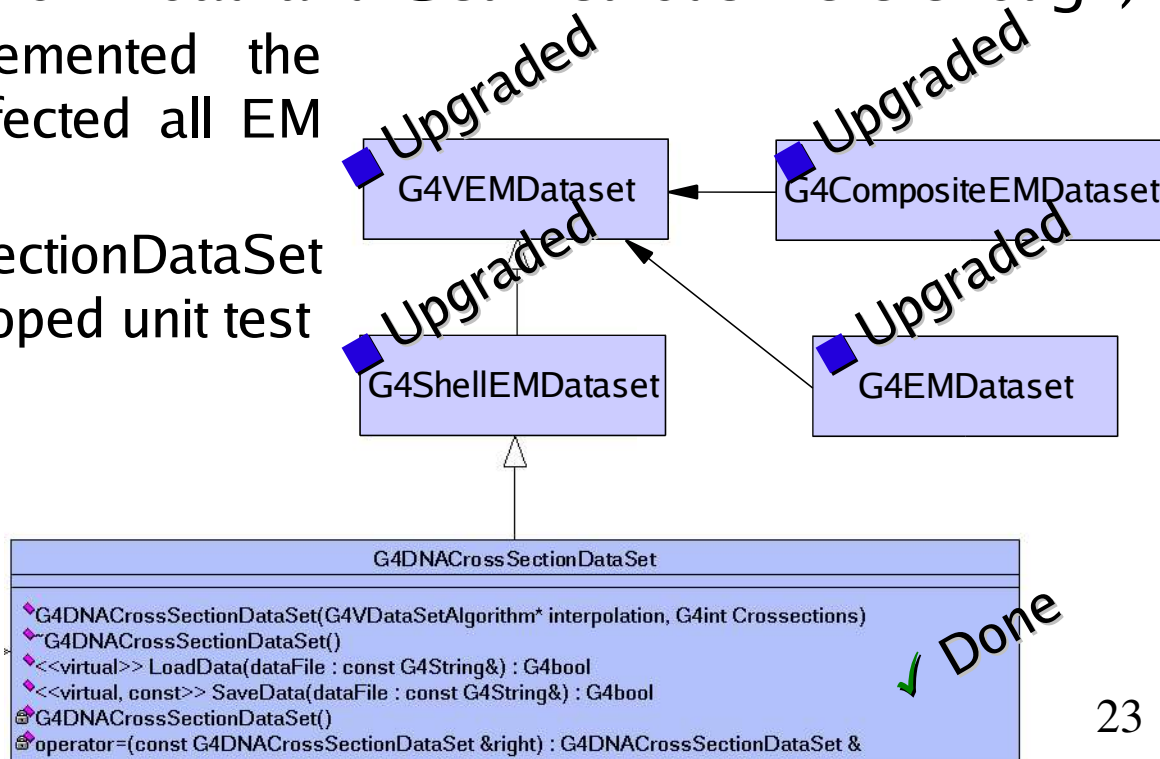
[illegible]
emented the
fected all EM

ectionDataSet
oped unit test

Upgraded
G4VEMDataset

Upgraded
G4CompositeEMDataset

Upgraded
G4ShellEMDataset

Upgraded
G4EMDataset

G4DNACrossSectionDataSet

G4DNACrossSectionDataSet(G4VDataSetAlgorithm* interpolation, G4int Crossections)
~G4DNACrossSectionDataSet()
<<virtual>> LoadData(dataFile : const G4String&) : G4bool
<<virtual, const>> SaveData(dataFile : const G4String&) : G4bool
G4DNACrossSectionDataSet()
operator=(const G4DNACrossSectionDataSet &right) : G4DNACrossSectionDataSet &

✓ Done

23